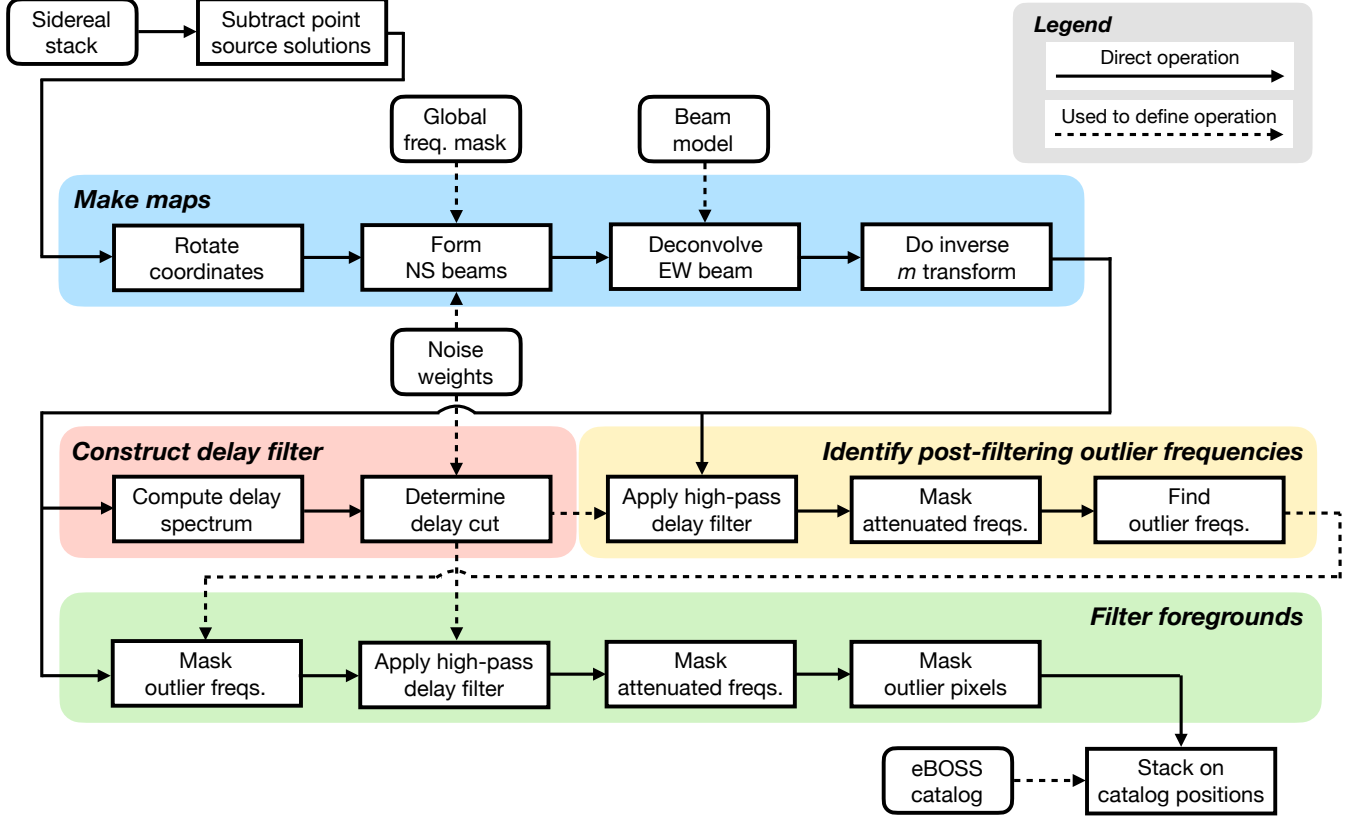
Sidereal stack

Subtract point source solutions

Legend

Direct operation

Used to define operation

Global freq. mask

Beam model

Make maps

Rotate coordinates

Form NS beams

Deconvolve EW beam

Do inverse *m* transform

Noise weights

Construct delay filter

Identify post-filtering outlier frequencies

Compute delay spectrum

Determine delay cut

Apply high-pass delay filter

Mask attenuated freqs.

Find outlier freqs.

Filter foregrounds

Mask outlier freqs.

Apply high-pass delay filter

Mask attenuated freqs.

Mask outlier pixels

eBOSS catalog

Stack on catalog positions